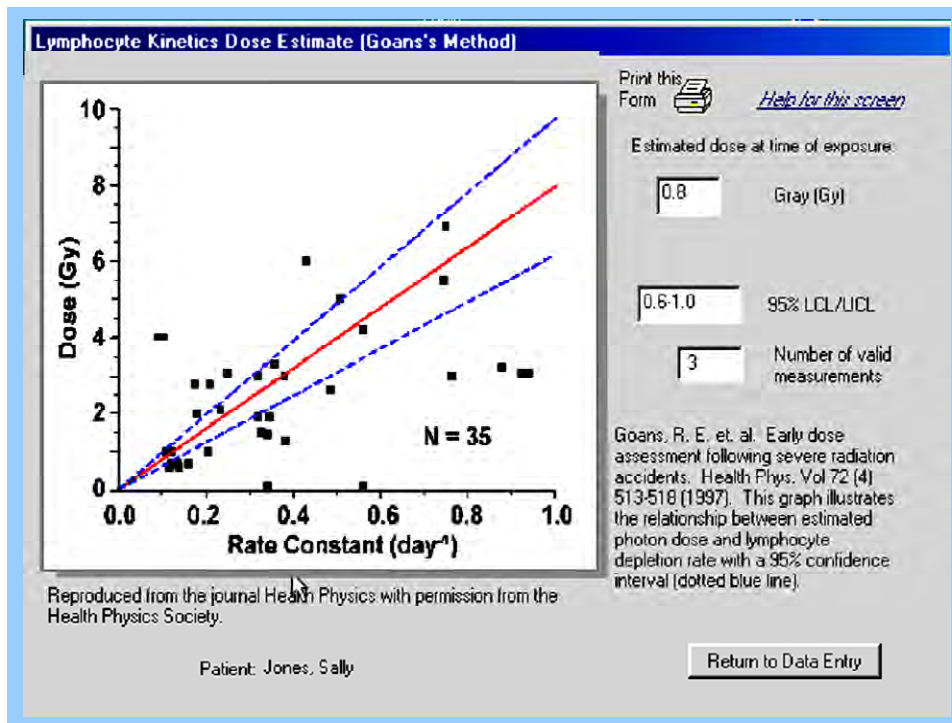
Lymphocyte Kinetics Dose Estimate (Goans's Method)

Dose (Gy)

10
8
6
4
2
0

N = 35

0.0 0.2 0.4 0.6 0.8 1.0

Rate Constant (day$^{-1}$)

Reproduced from the journal Health Physics with permission from the Health Physics Society.

Patient: Jones, Sally

Print this Form

Help for this screen

Estimated dose at time of exposure:

0.8

Gray (Gy)

0.6-1.0

95% LCL/UCL

3

Number of valid measurements

Goans, R. E. et. al. Early dose assessment following severe radiation accidents. Health Phys. Vol 72 (4) 513-518 (1997). This graph illustrates the relationship between estimated photon dose and lymphocyte depletion rate with a 95% confidence interval (dotted blue line).

Return to Data Entry